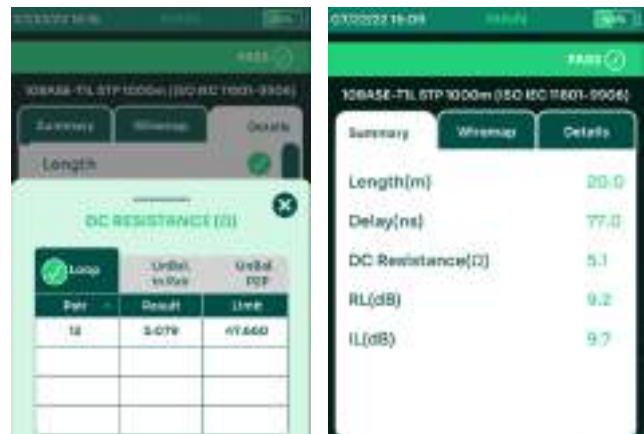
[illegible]

PASS

10BASE-T1L STP 1000m (ISO IEC 11801-9906)

Summary

Wiremap

Details

Length

DC RESISTANCE (Ω)

Loop

UnBal. in Pair

UnBal. P2P

| Pair | Result | Limit |
|---|---|---|
| 12 | 5.079 | 47.660 |
| | | |
| | | |
| | | |

07/22/22 16:09

PASS

10BASE-T1L STP 1000m (ISO IEC 11801-9906)

Summary

Wiremap

Details

Length(m) 20.0

Delay(ns) 77.0

DC Resistance(Ω) 5.1

RL(dB) 9.2

IL(dB) 9.7